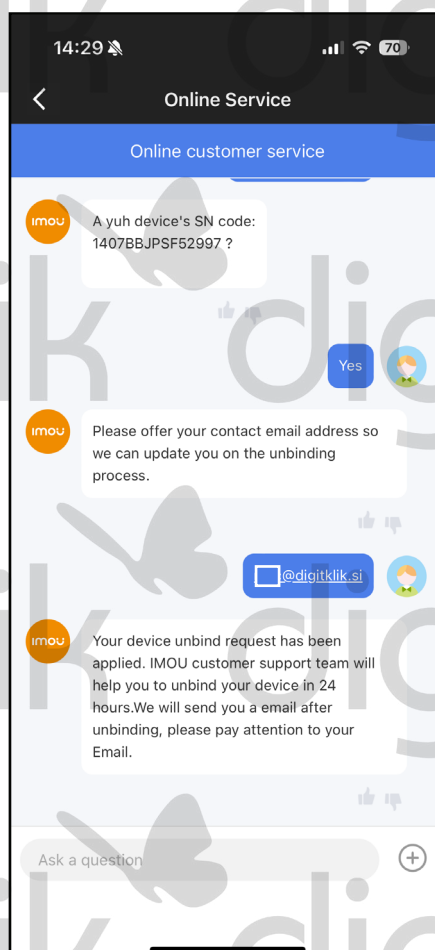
14:29

70

Online Service

Online customer service

imou

A yuh device's SN code: 1407BBJPSF52997 ?

Yes

imou

Please offer your contact email address so we can update you on the unbinding process.

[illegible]@digitklik.si

imou

Your device unbind request has been applied. IMOU customer support team will help you to unbind your device in 24 hours.We will send you a email after unbinding, please pay attention to your Email.

Ask a question